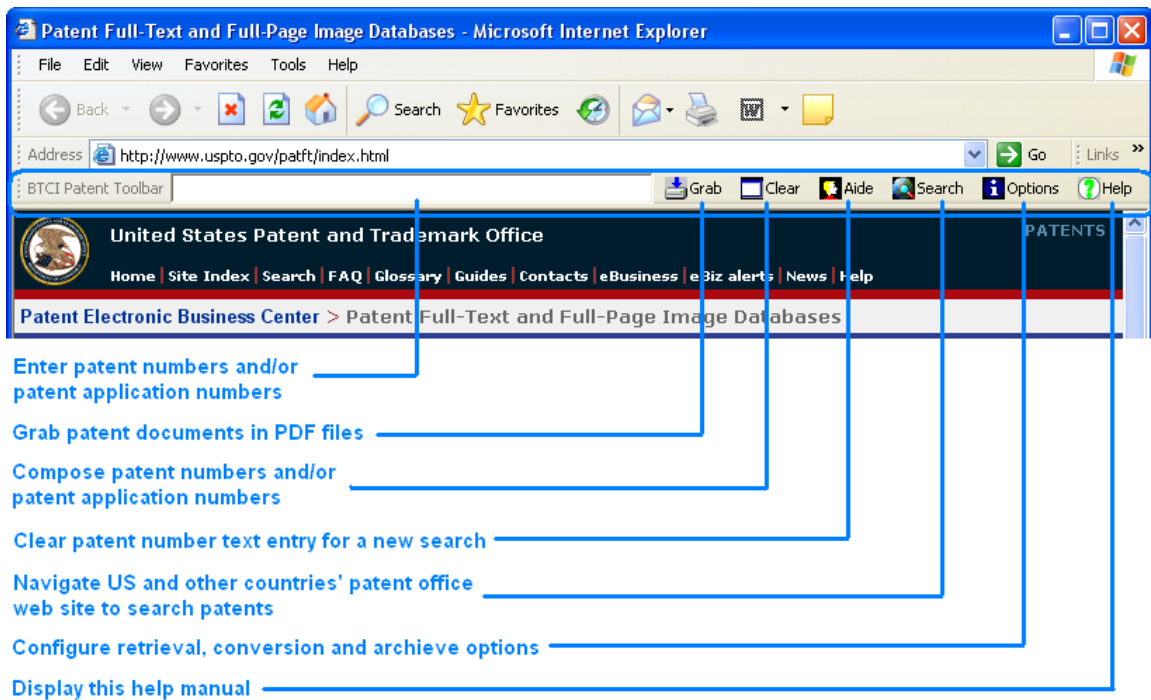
Patent Full-Text and Full-Page Image Databases - Microsoft Internet Explorer

File Edit View Favorites Tools Help

Back Search Favorites

Address http://www.uspto.gov/patft/index.html Go Links »

BTCI Patent Toolbar Grab Clear Aide Search Options Help

United States Patent and Trademark Office PATENTS

Home | Site Index | Search | FAQ | Glossary | Guides | Contacts | eBusiness | eBiz alerts | News | Help

Patent Electronic Business Center > Patent Full-Text and Full-Page Image Databases

Enter patent numbers and/or patent application numbers

Grab patent documents in PDF files

Compose patent numbers and/or patent application numbers

Clear patent number text entry for a new search

Navigate US and other countries' patent office web site to search patents

Configure retrieval, conversion and archieve options

Display this help manual